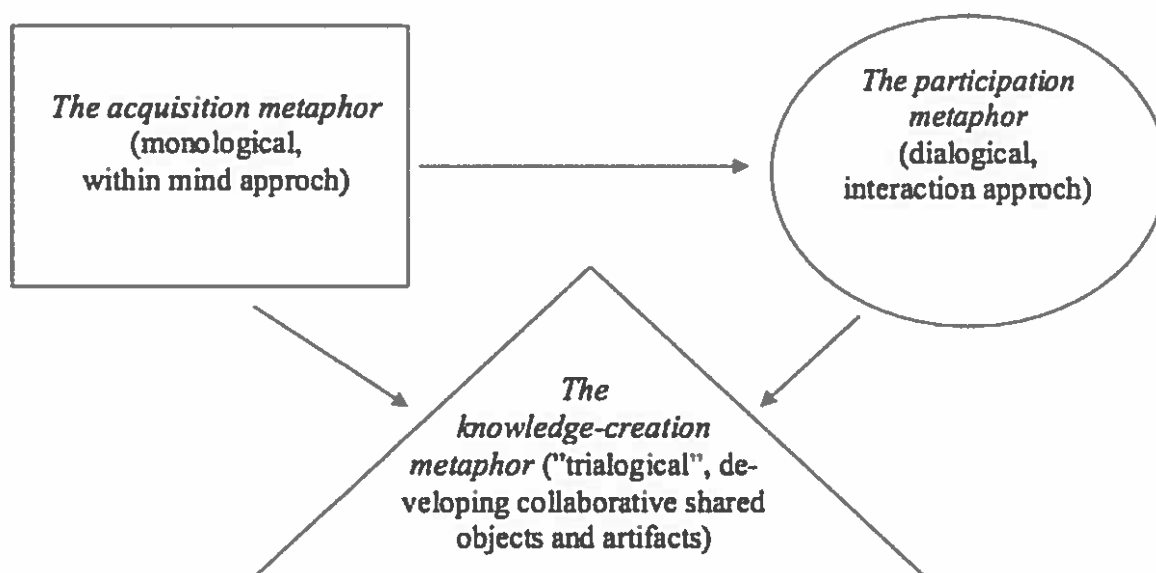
The acquisition metaphor (monological, within mind approch)

The participation metaphor (dialogical, interaction approch)

The knowledge-creation metaphor ("trialogical", developing collaborative shared objects and artifacts)